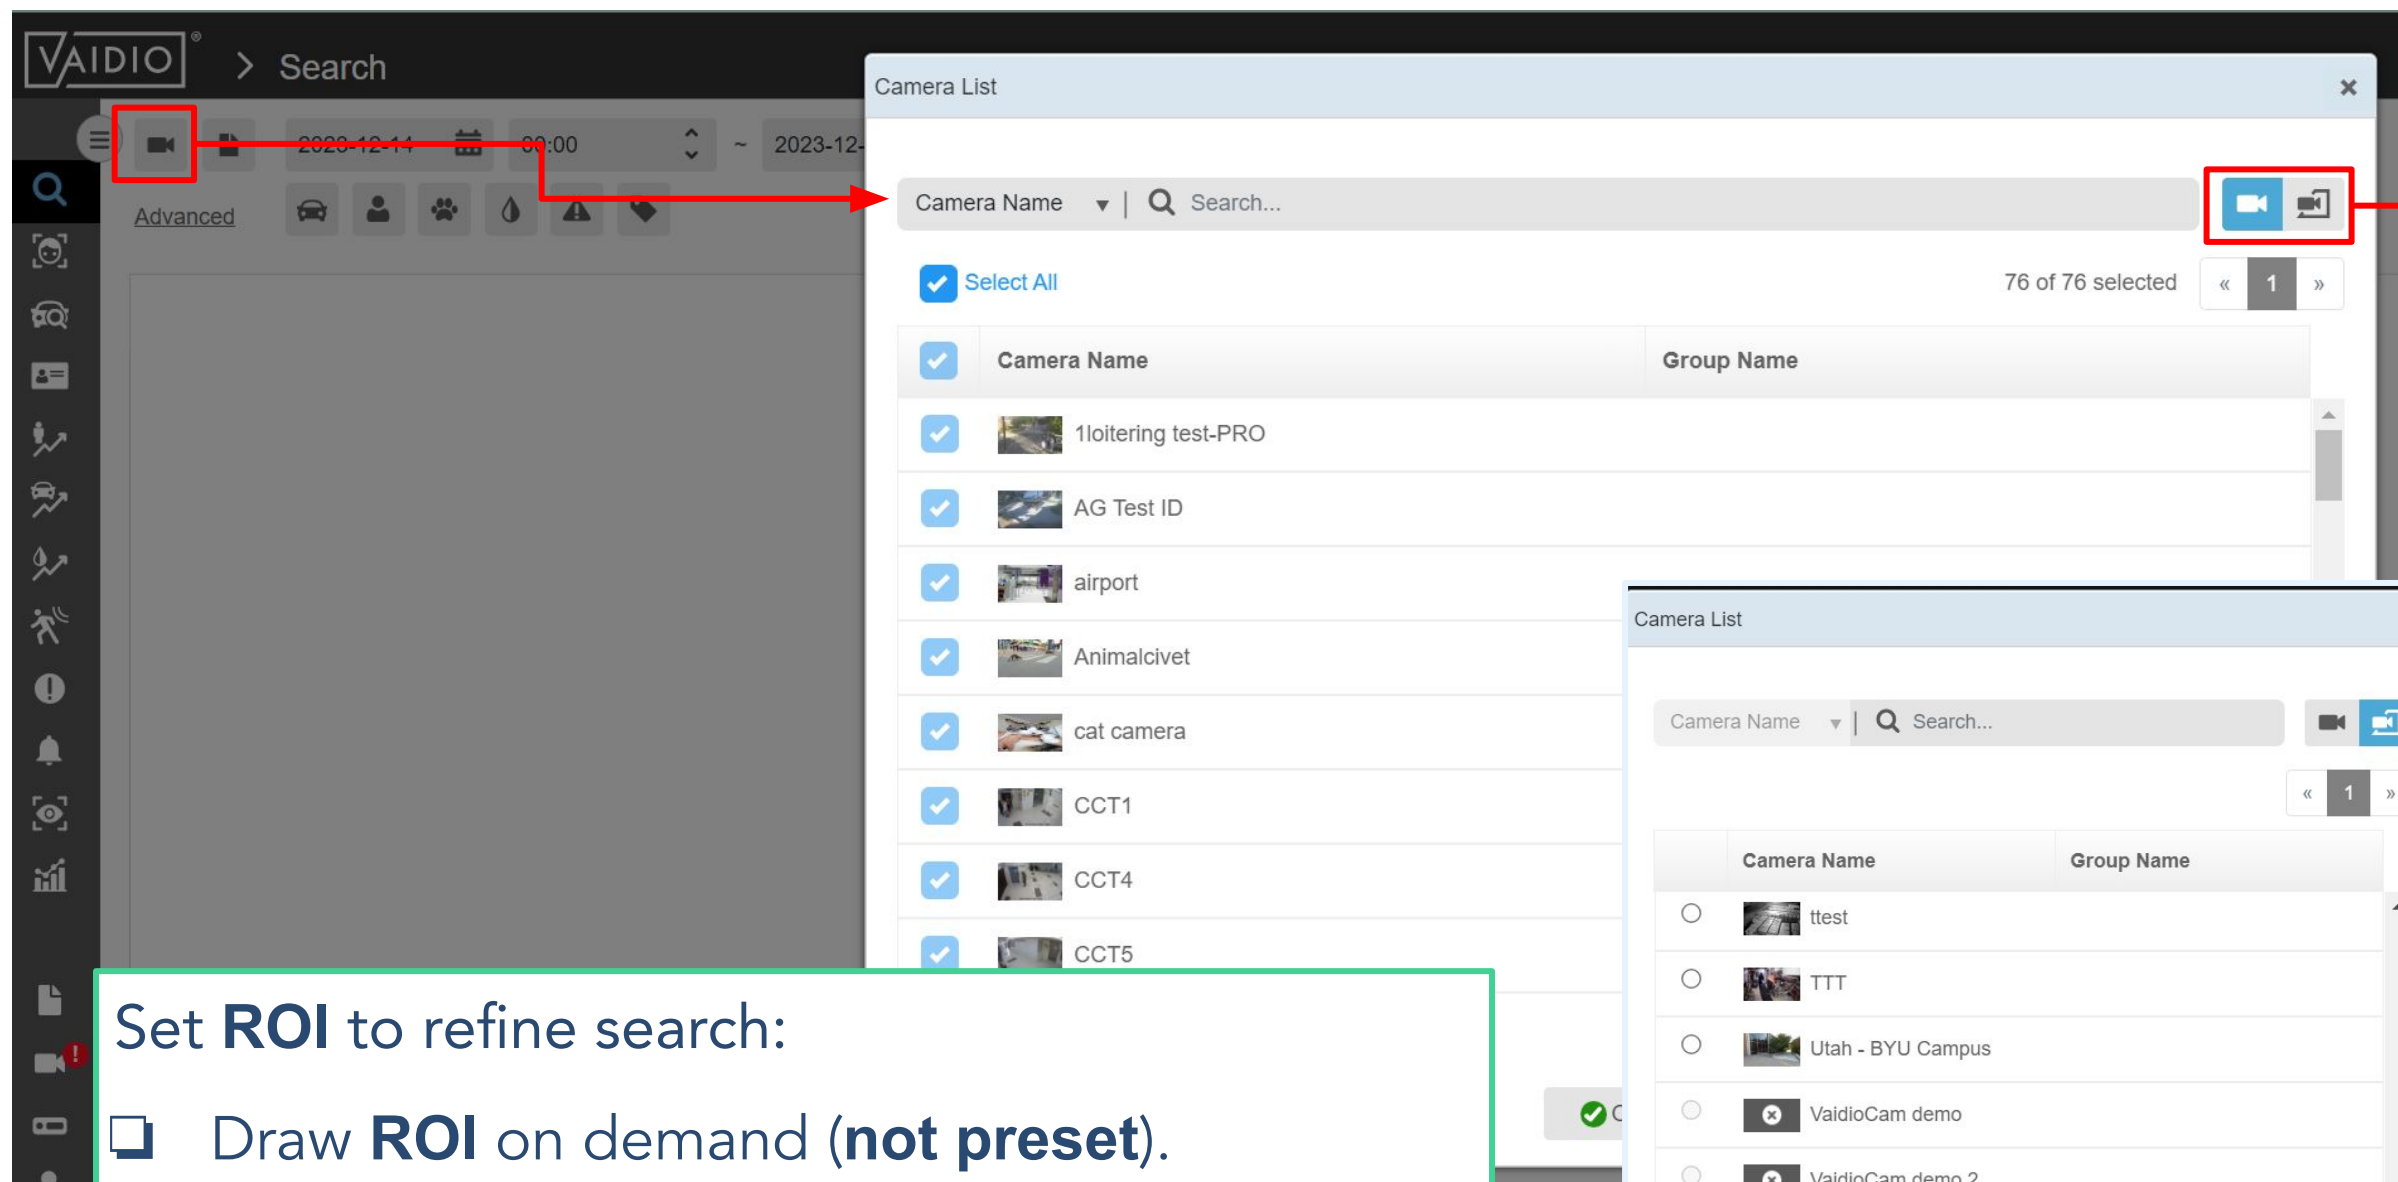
VAIDIO > Search

2023-12-14 00:00 ~ 2023-12-

Advanced

Camera List

Camera Name | Search...

Select All

76 of 76 selected

« 1 »

| Camera Name | Group Name |
|---|---|
| 1loitering test-PRO | |
| AG Test ID | |
| airport | |
| Animalcivet | |
| cat camera | |
| CCT1 | |
| CCT4 | |
| CCT5 | |

Camera List

Camera Name | Search...

« 1 »

| Camera Name | Group Name |
|---|---|
| ttest | |
| TTT | |
| Utah - BYU Campus | |
| VaidioCam demo | |
| VaidioCam demo 2 | |

Set ROI to refine search:

Draw ROI on demand (not preset).